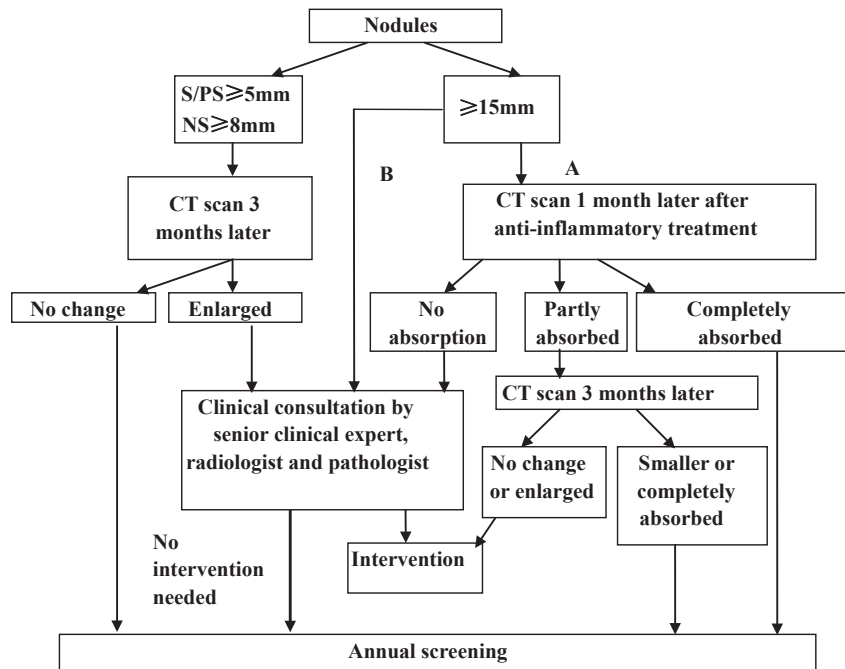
Nodules

S/PS$\geqslant$5mm
NS$\geqslant$8mm

$\geqslant$15mm

B

A

CT scan 3 months later

CT scan 1 month later after anti-inflammatory treatment

No change

Enlarged

No absorption

Partly absorbed

Completely absorbed

CT scan 3 months later

Clinical consultation by senior clinical expert, radiologist and pathologist

No change or enlarged

Smaller or completely absorbed

No intervention needed

Intervention

Annual screening